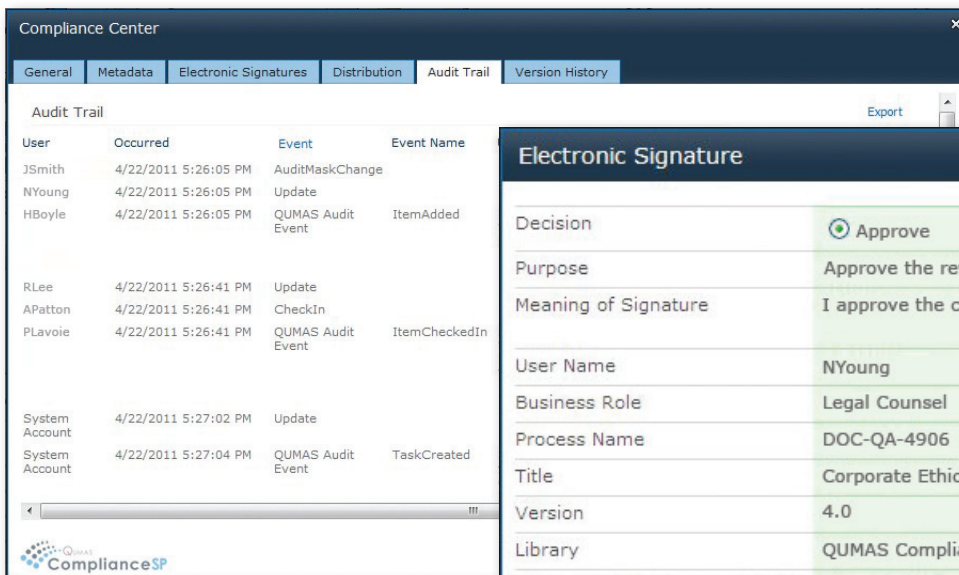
Compliance Center

General | Metadata | Electronic Signatures | Distribution | Audit Trail | Version History

Audit Trail

Export

| User | Occurred | Event | Event Name |
|---|---|---|---|
| JSmith | 4/22/2011 5:26:05 PM | AuditMaskChange | |
| NYoung | 4/22/2011 5:26:05 PM | Update | |
| HBoyle | 4/22/2011 5:26:05 PM | QUMAS Audit Event | ItemAdded |
| RLee | 4/22/2011 5:26:41 PM | Update | |
| APatton | 4/22/2011 5:26:41 PM | CheckIn | |
| PLavoie | 4/22/2011 5:26:41 PM | QUMAS Audit Event | ItemCheckedIn |
| System Account | 4/22/2011 5:27:02 PM | Update | |
| System Account | 4/22/2011 5:27:04 PM | QUMAS Audit Event | TaskCreated |

QUMAS ComplianceSP

Electronic Signature

| | |
|---|---|
| Decision | Approve |
| Purpose | Approve the re |
| Meaning of Signature | I approve the c |
| User Name | NYoung |
| Business Role | Legal Counsel |
| Process Name | DOC-QA-4906 |
| Title | Corporate Ethic |
| Version | 4.0 |
| Library | QUMAS Compli |